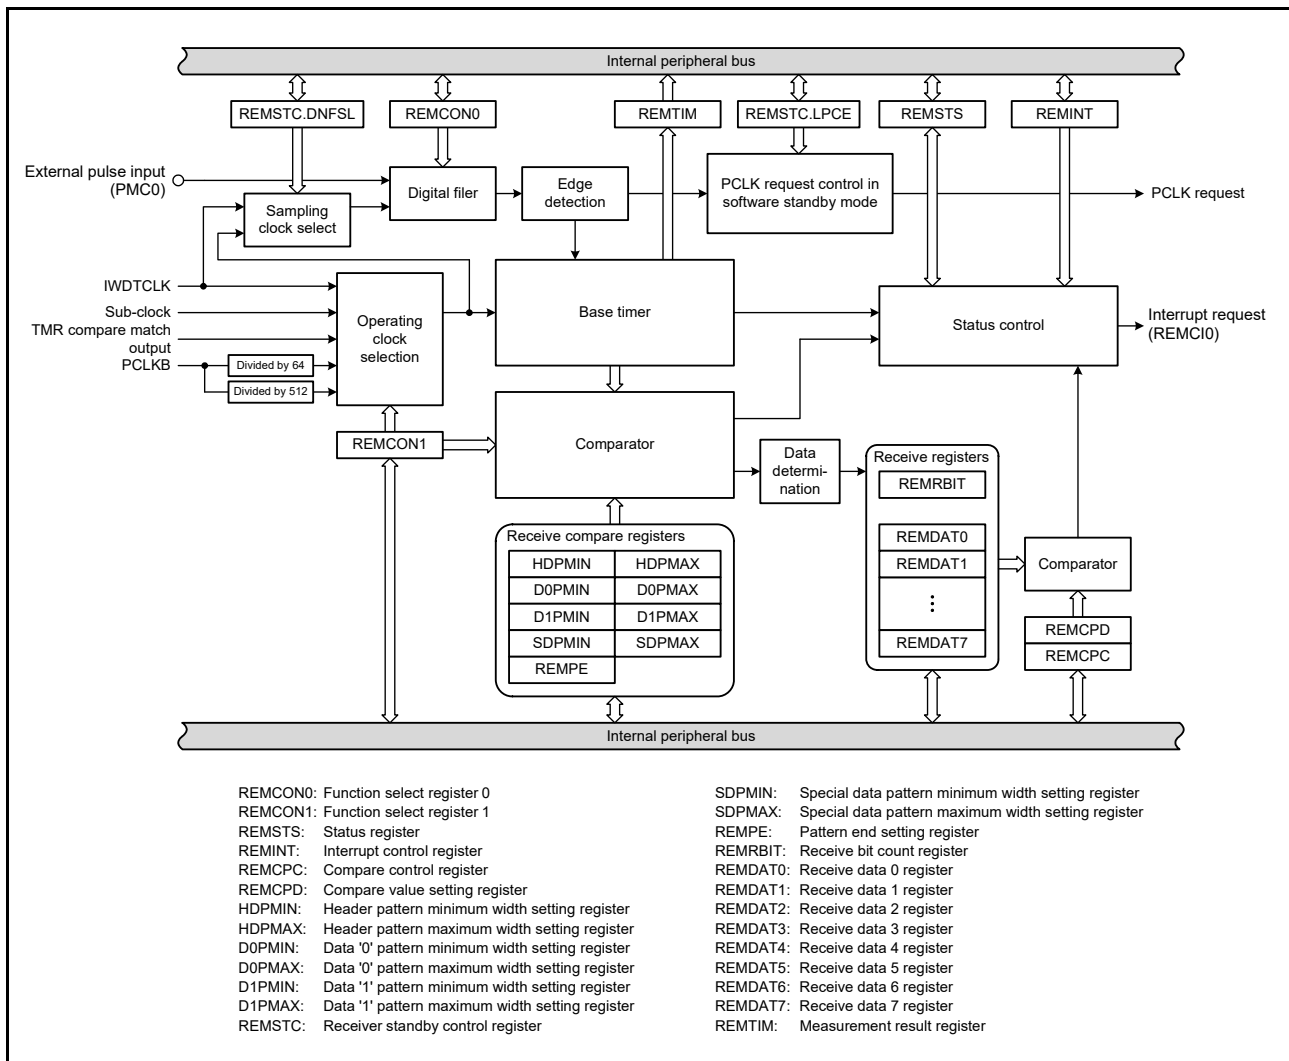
Internal peripheral bus

REMSTC.DNFSL
REMCON0
REMTIM
REMSTC.LPCE
REMSTS
REMINT

External pulse input (PMC0)
Digital filer
Edge detection
PCLK request control in software standby mode
PCLK request
Sampling clock select

IWDTCLK
Sub-clock
TMR compare match output
PCLKB
Divided by 64
Divided by 512
Operating clock selection
Base timer
Status control
Interrupt request (REMCI0)

REMCON1
Comparator
Data determination
Receive registers
REMRBIT
REMDAT0
REMDAT1
⋮
REMDAT7
Comparator
REMCPD
REMCPC

Receive compare registers
| HDPMIN | HDPMAX |
|---|---|
| D0PMIN | D0PMAX |
| D1PMIN | D1PMAX |
| SDPMIN | SDPMAX |
| REMPE | |

Internal peripheral bus

REMCON0: Function select register 0
REMCON1: Function select register 1
REMSTS: Status register
REMINT: Interrupt control register
REMCPC: Compare control register
REMCPD: Compare value setting register
HDPMIN: Header pattern minimum width setting register
HDPMAX: Header pattern maximum width setting register
D0PMIN: Data '0' pattern minimum width setting register
D0PMAX: Data '0' pattern maximum width setting register
D1PMIN: Data '1' pattern minimum width setting register
D1PMAX: Data '1' pattern maximum width setting register
REMSTC: Receiver standby control register

SDPMIN: Special data pattern minimum width setting register
SDPMAX: Special data pattern maximum width setting register
REMPE: Pattern end setting register
REMRBIT: Receive bit count register
REMDAT0: Receive data 0 register
REMDAT1: Receive data 1 register
REMDAT2: Receive data 2 register
REMDAT3: Receive data 3 register
REMDAT4: Receive data 4 register
REMDAT5: Receive data 5 register
REMDAT6: Receive data 6 register
REMDAT7: Receive data 7 register
REMTIM: Measurement result register